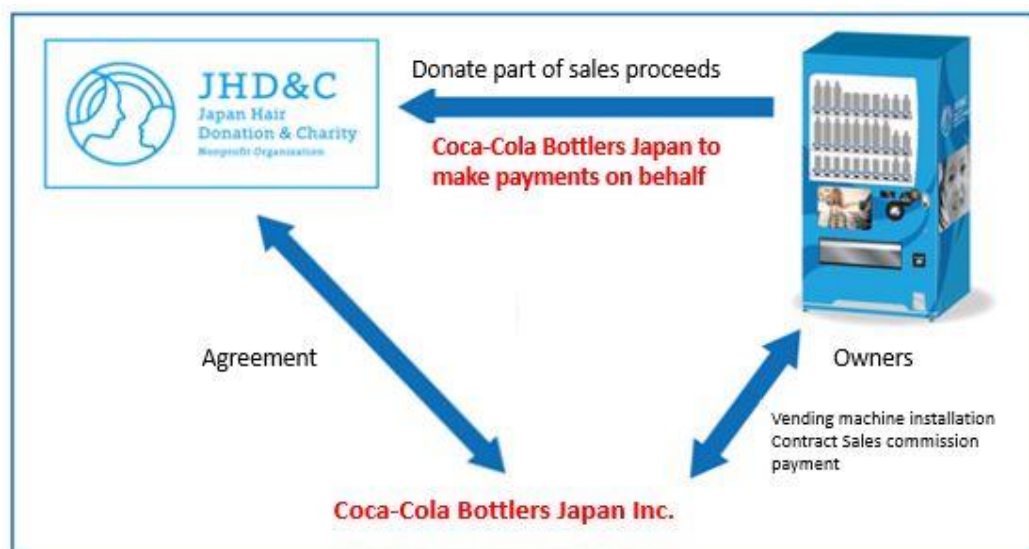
JHD&C
Japan Hair Donation & Charity
Nonprofit Organization

Donate part of sales proceeds

Coca-Cola Bottlers Japan to make payments on behalf

Agreement

Owners

Vending machine installation
Contract Sales commission payment

Coca-Cola Bottlers Japan Inc.